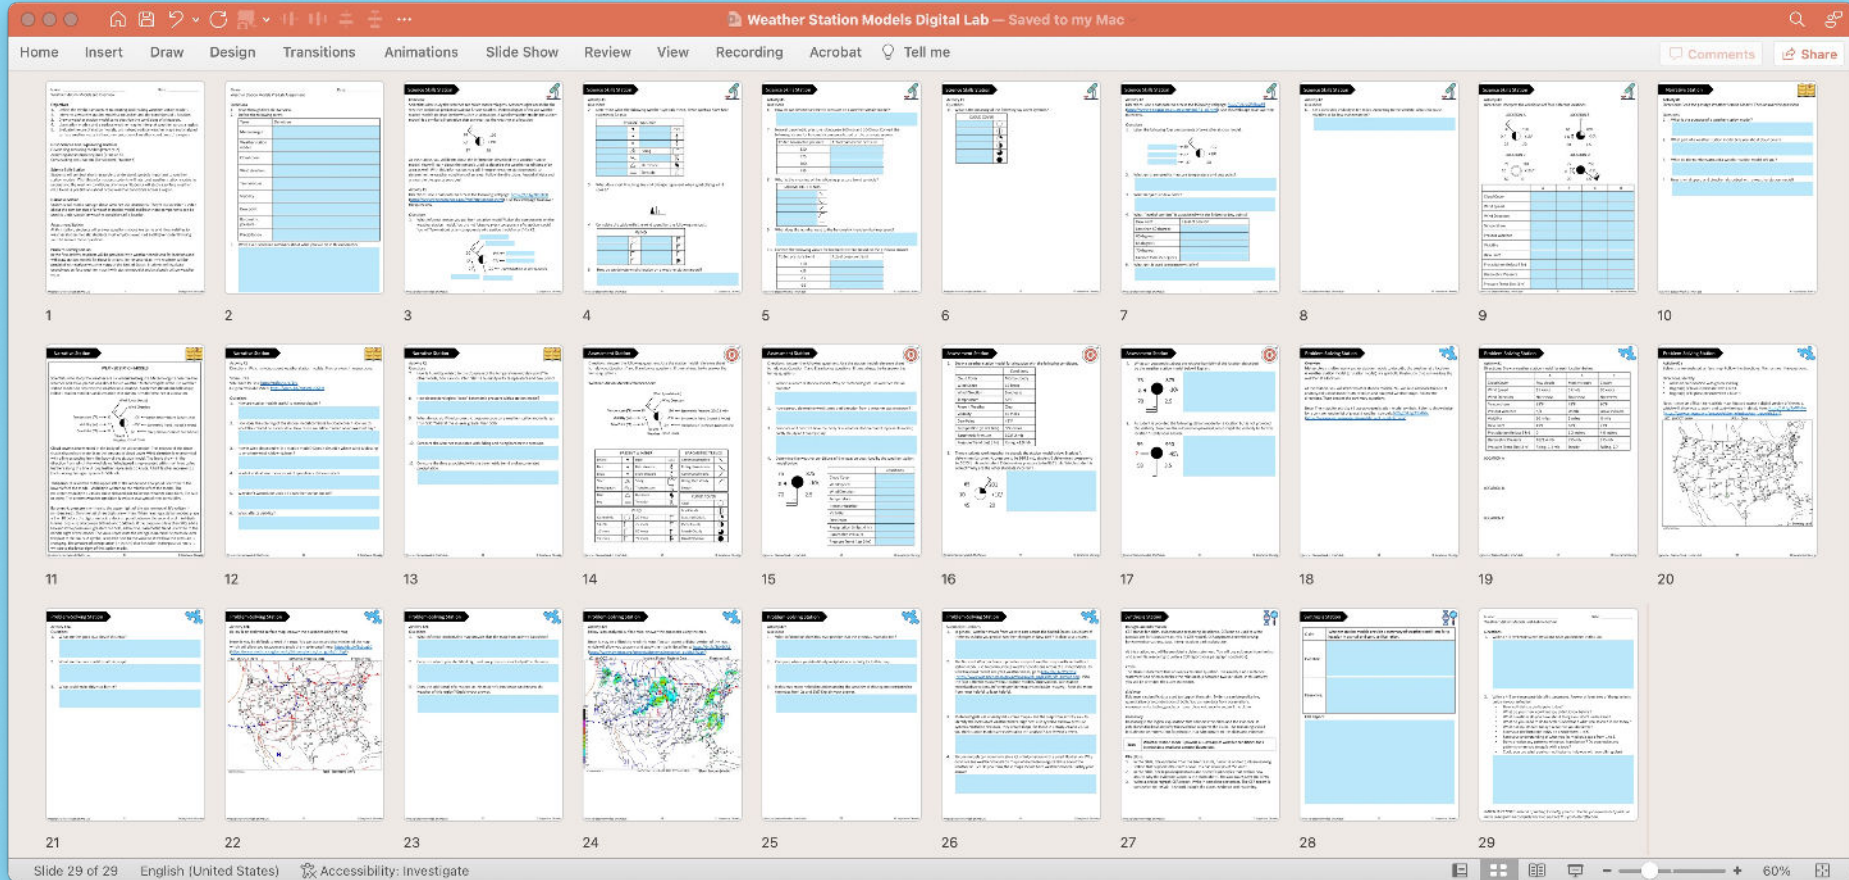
Weather Station Models Digital Lab — Saved to my Mac

Home Insert Draw Design Transitions Animations Slide Show Review View Recording Acrobat Tell me

Comments Share

1 2 3 4 5 6 7 8 9 10

11 12 13 14 15 16 17 18 19 20

21 22 23 24 25 26 27 28 29

Slide 29 of 29 English (United States) Accessibility: Investigate

60%